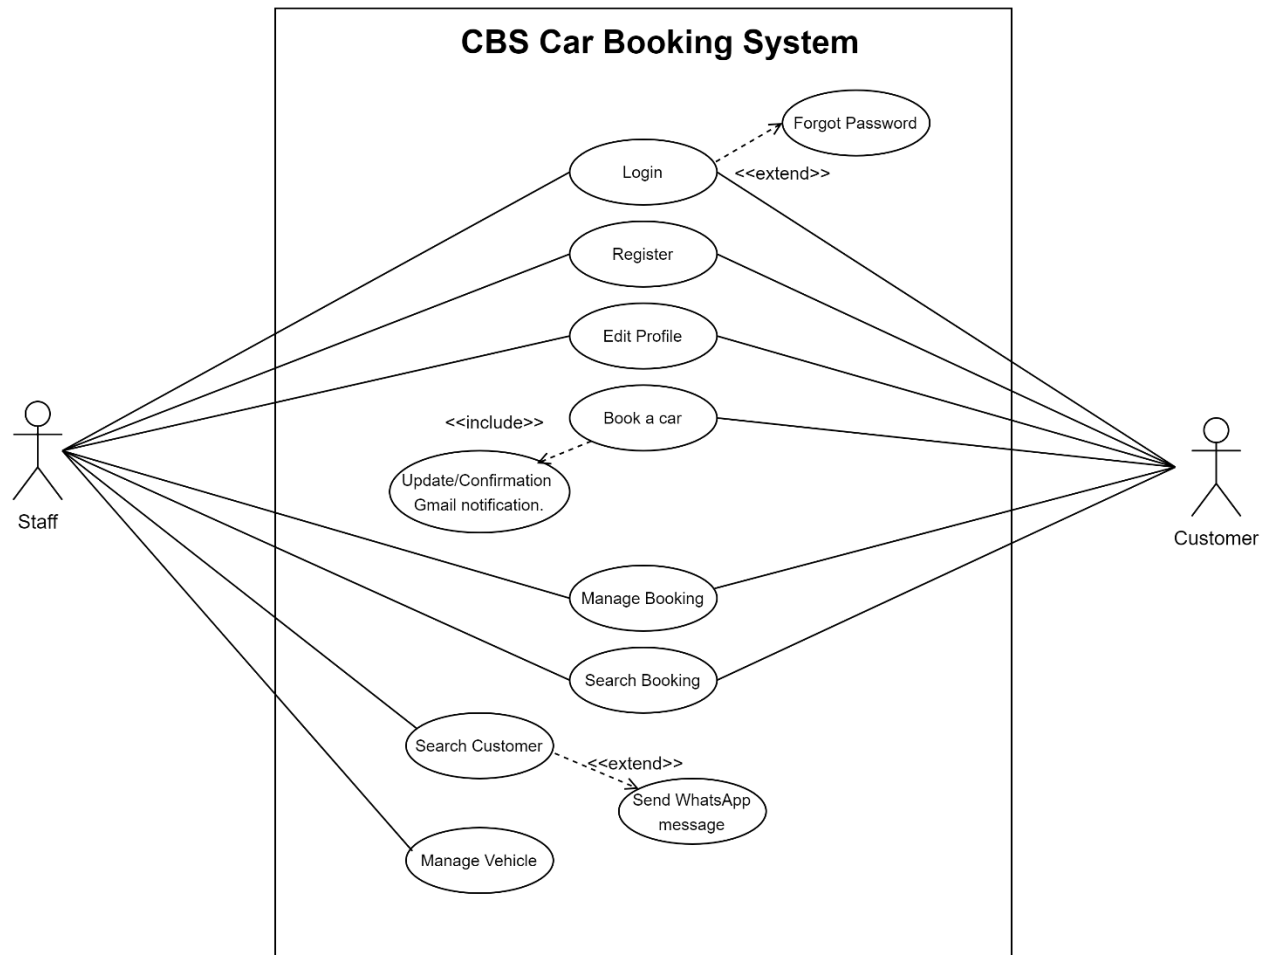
CBS Car Booking System

Forgot Password

Login

<<extend>>

Register

Edit Profile

<<include>>

Book a car

Update/Confirmation Gmail notification.

Staff

Customer

Manage Booking

Search Booking

Search Customer

<<extend>>

Send WhatsApp message

Manage Vehicle